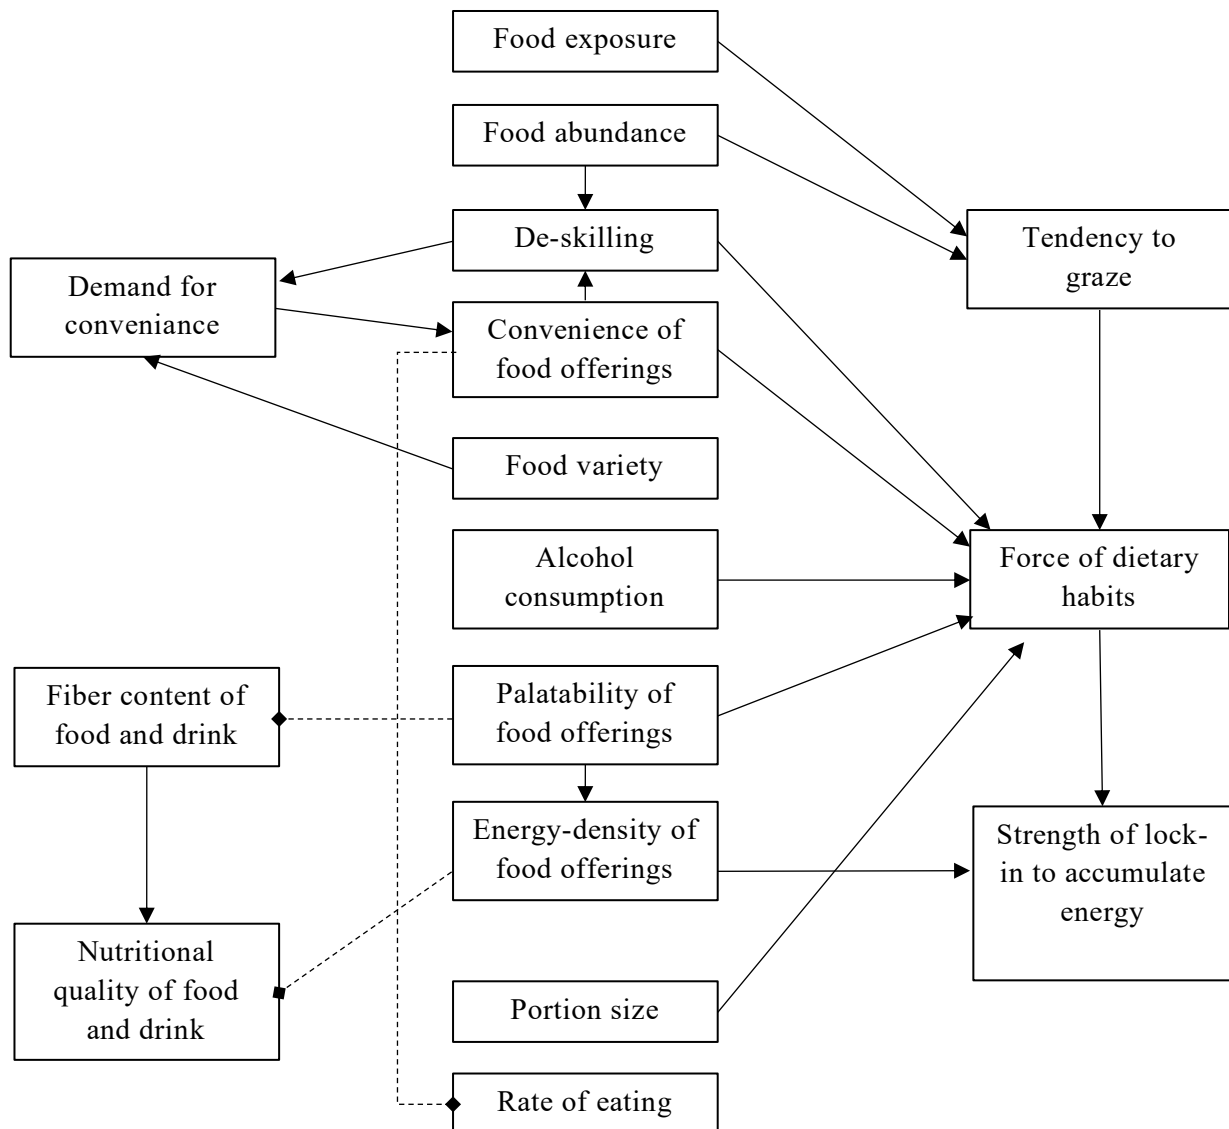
Food exposure

Food abundance

De-skilling

Demand for conveniance

Convenience of food offerings

Tendency to graze

Food variety

Alcohol consumption

Force of dietary habits

Fiber content of food and drink

Palatability of food offerings

Energy-density of food offerings

Strength of lock-in to accumulate energy

Nutritional quality of food and drink

Portion size

Rate of eating